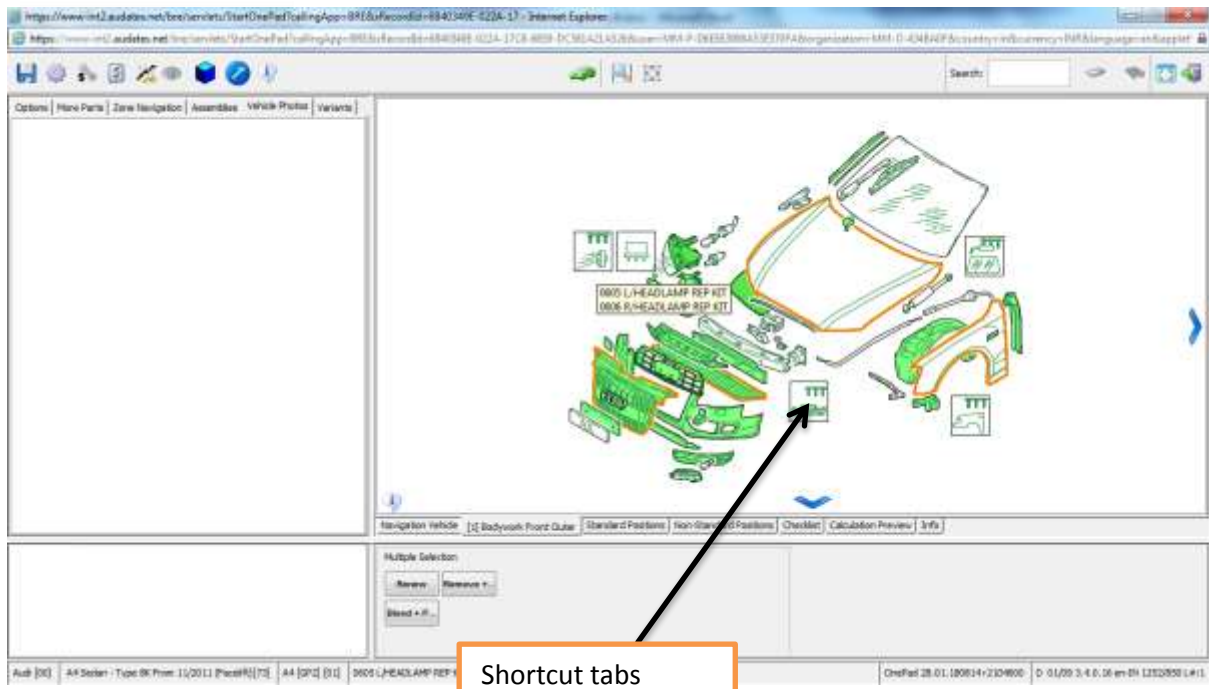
https://www.int2.audatex.net/bre/servlets/StartOnePad?callingApp=BRE&offerconId=6840349E-022A-17 - Internet Explorer

https://www.int2.audatex.net/bre/servlets/StartOnePad?callingApp=BRE&offerconId=6840349E-022A-17C8-8859-DC981A21A52B&user=MM-P-D6EEE9B8A53E7FFA&organization=MM-O-4D4B40F&country=IN&currency=INR&language=en&applet

Search:

Options | More Parts | Zone Navigation | Assemblies | Vehicle Photos | Variants

0805 L/HEADLAMP REP KIT
0806 R/HEADLAMP REP KIT

Navigation Vehicle | [1] Bodywork Front Outer | Standard Positions | Non-Standard Positions | Checklist | Calculation Preview | Info

Multiple Selection

Renew | Remove +...

Blend + P...

Audi [00] | A4 Sedan - Type 8K From 11/2011 [Facelift] [73] | A4 [GP2] [01] | 0805 L/HEADLAMP REP

Shortcut tabs

OnePad 28.01.180814+2104800 | D 01/09 3.4.0.16 en-IN 1252850 L#:1